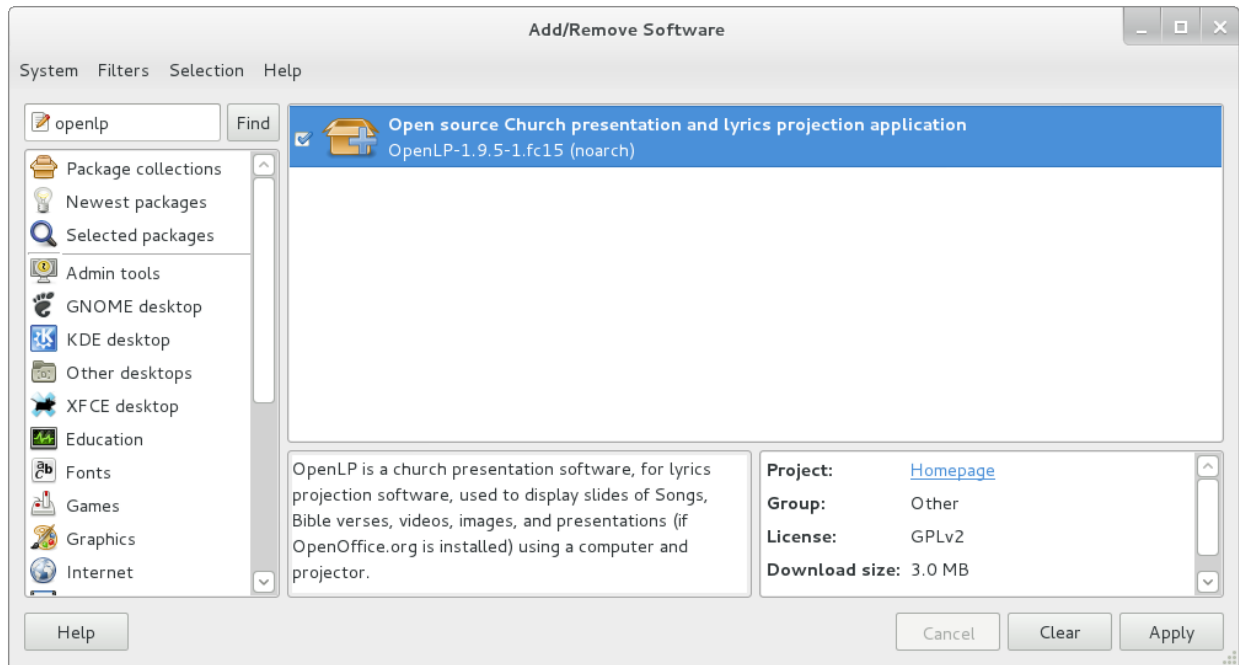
Add/Remove Software

System Filters Selection Help

openlp Find

Package collections
Newest packages
Selected packages
Admin tools
GNOME desktop
KDE desktop
Other desktops
XFCE desktop
Education
Fonts
Games
Graphics
Internet

Open source Church presentation and lyrics projection application
OpenLP-1.9.5-1.fc15 (noarch)

OpenLP is a church presentation software, for lyrics projection software, used to display slides of Songs, Bible verses, videos, images, and presentations (if OpenOffice.org is installed) using a computer and projector.

| Project: | Homepage |
|---|---|
| Group: | Other |
| License: | GPLv2 |
| Download size: | 3.0 MB |

Help

Cancel Clear Apply